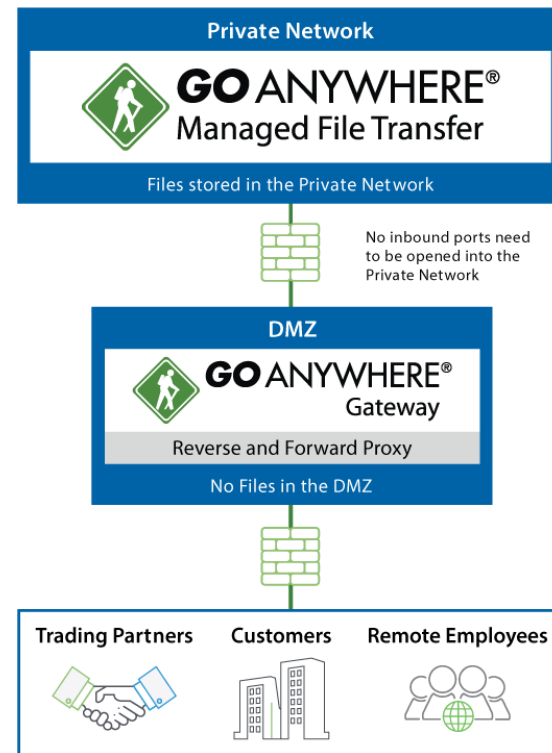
Private Network

GO ANYWHERE®
Managed File Transfer

Files stored in the Private Network

No inbound ports need to be opened into the Private Network

DMZ

GO ANYWHERE®
Gateway

Reverse and Forward Proxy

No Files in the DMZ

Trading Partners

Customers

Remote Employees